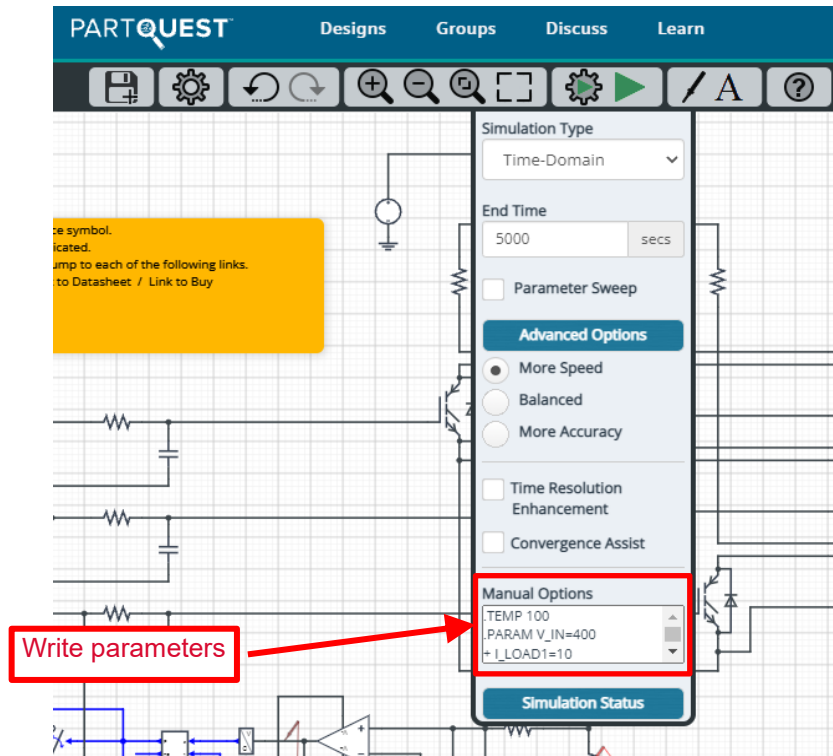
PARTQUEST™ Designs Groups Discuss Learn

ce symbol.
icated.
ump to each of the following links.
to Datasheet / Link to Buy

Simulation Type
Time-Domain

End Time
5000 secs

Parameter Sweep

Advanced Options

More Speed
Balanced
More Accuracy

Time Resolution Enhancement

Convergence Assist

Manual Options
.TEMP 100
.PARAM V_IN=400
+ I_LOAD1=10

Write parameters

Simulation Status